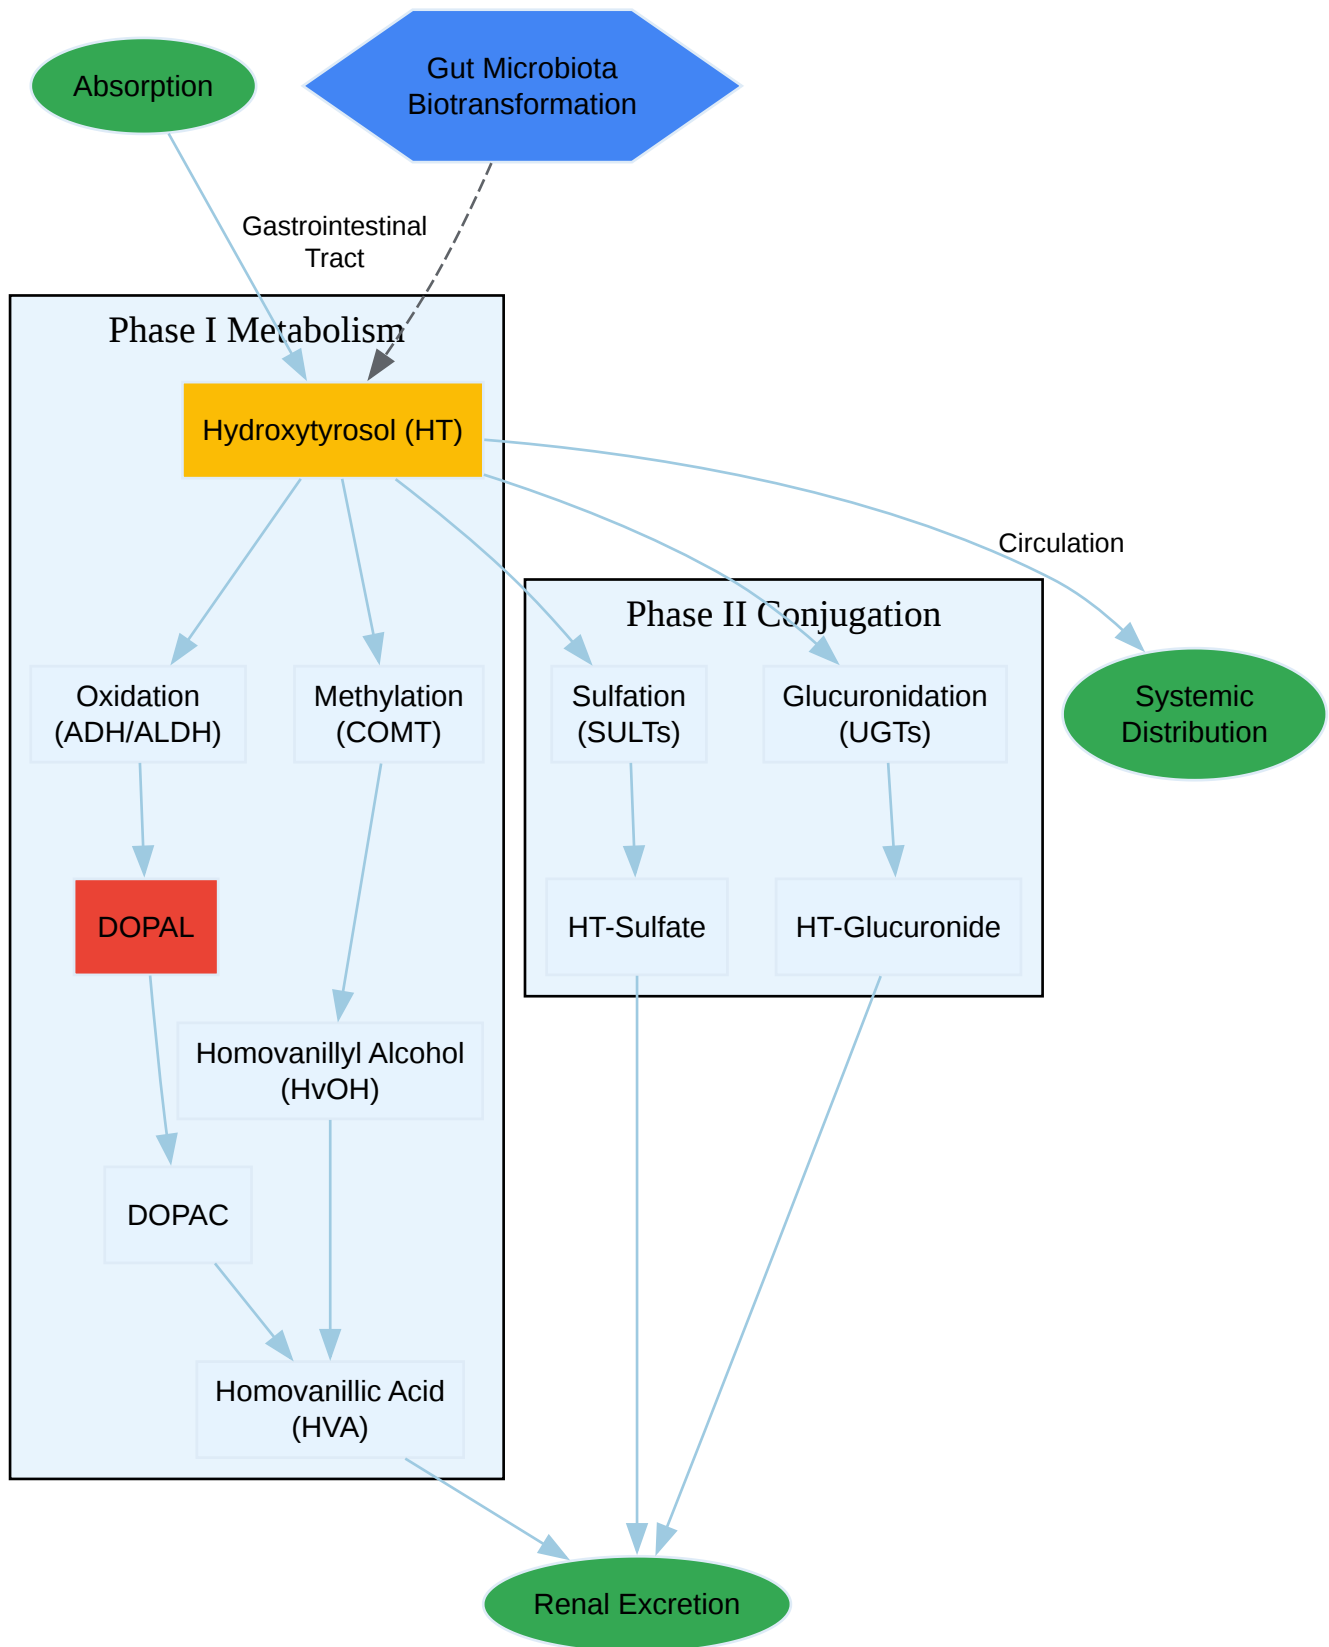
Absorption

Gut Microbiota Biotransformation

Gastrointestinal Tract

Phase I Metabolism

Hydroxytyrosol (HT)

Circulation

Phase II Conjugation

Oxidation (ADH/ALDH)

Methylation (COMT)

Sulfation (SULTs)

Glucuronidation (UGTs)

Systemic Distribution

DOPAL

HT-Sulfate

HT-Glucuronide

Homovanillyl Alcohol (HvOH)

DOPAC

Homovanillic Acid (HVA)

Renal Excretion